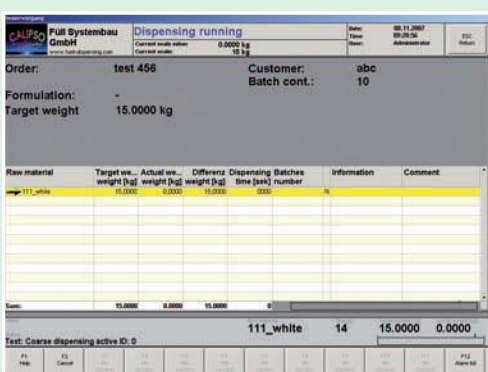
CALIPSO Füll Systembau GmbH
www.fuell-dispensing.com

Dispensing running

Current scale value: 0.0000 kg
Current scale: 10 kg

Date: 08.11.2007
Time: 09:29:56
User: Administrator

ESC Return

Order: test 456
Customer: abc
Batch cont.: 10
Formulation: -
Target weight 15.0000 kg

| Raw material | Target weight [kg] | Actual weight [kg] | Differenz weight [kg] | Dispensing time [sec] | Batches number | | Information | Comment |
|---|---|---|---|---|---|---|---|---|
| 111_white | 15.0000 | 0.0000 | 15.0000 | 0000 | | N | | |
| Sum: | 15.0000 | 0.0000 | 15.0000 | 0 | | | | |

Text: Coarse dispensing active ID: 0

111_white 14 15.0000 0.0000

F1 Help
F2 Cancel
F12 Alarm list